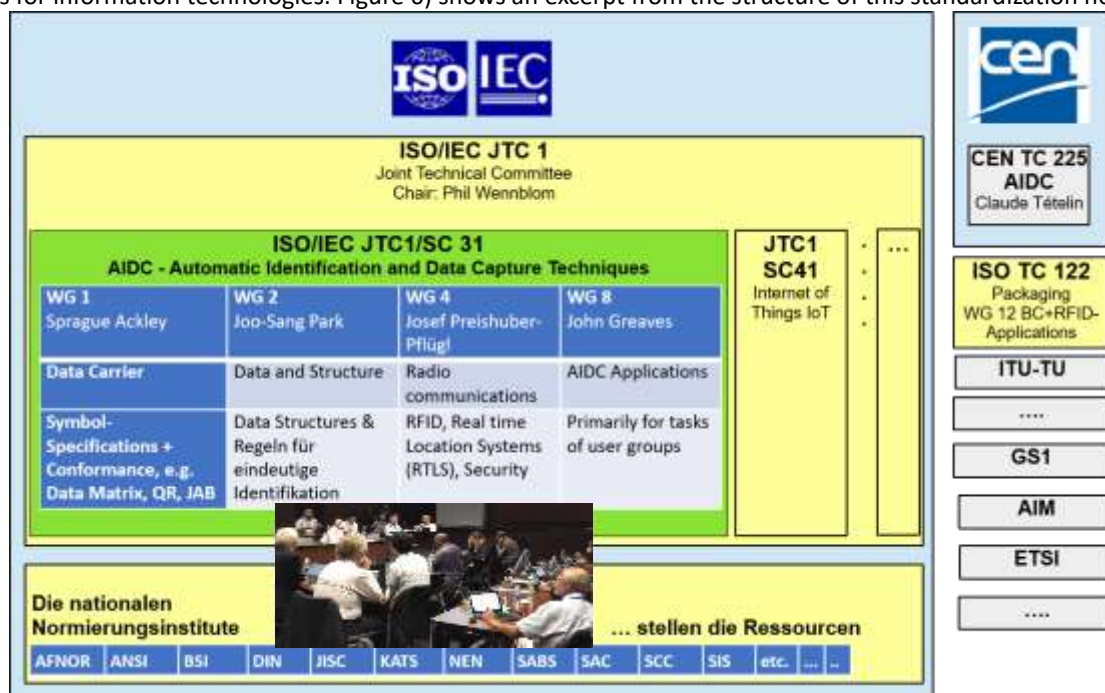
s for information technologies. Figure 6) shows an excerpt from the structure of this standardization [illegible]

ISO IEC

ISO/IEC JTC 1
Joint Technical Committee
Chair: Phil Wennblom

ISO/IEC JTC1/SC 31
AIDC - Automatic Identification and Data Capture Techniques

| WG 1 Sprague Ackley | WG 2 Joo-Sang Park | WG 4 Josef Preishuber-Pflügl | WG 8 John Greaves |
|---|---|---|---|
| Data Carrier | Data and Structure | Radio communications | AIDC Applications |
| Symbol-Specifications + Conformance, e.g. Data Matrix, QR, JAB | Data Structures & Regeln für eindeutige Identifikation | RFID, Real time Location Systems (RTLS), Security | Primarily for tasks of user groups |

JTC1 SC41
Internet of Things IoT

. . . .

...

Die nationalen Normierungsinstitute ... stellen die Ressourcen

AFNOR ANSI BSI DIN JISC KATS NEN SABS SAC SCC SIS etc. ... ..

cen

CEN TC 225
AIDC
Claude Tételin

ISO TC 122
Packaging
WG 12 BC+RFID-Applications

ITU-TU

....

GS1

AIM

ETSI

....